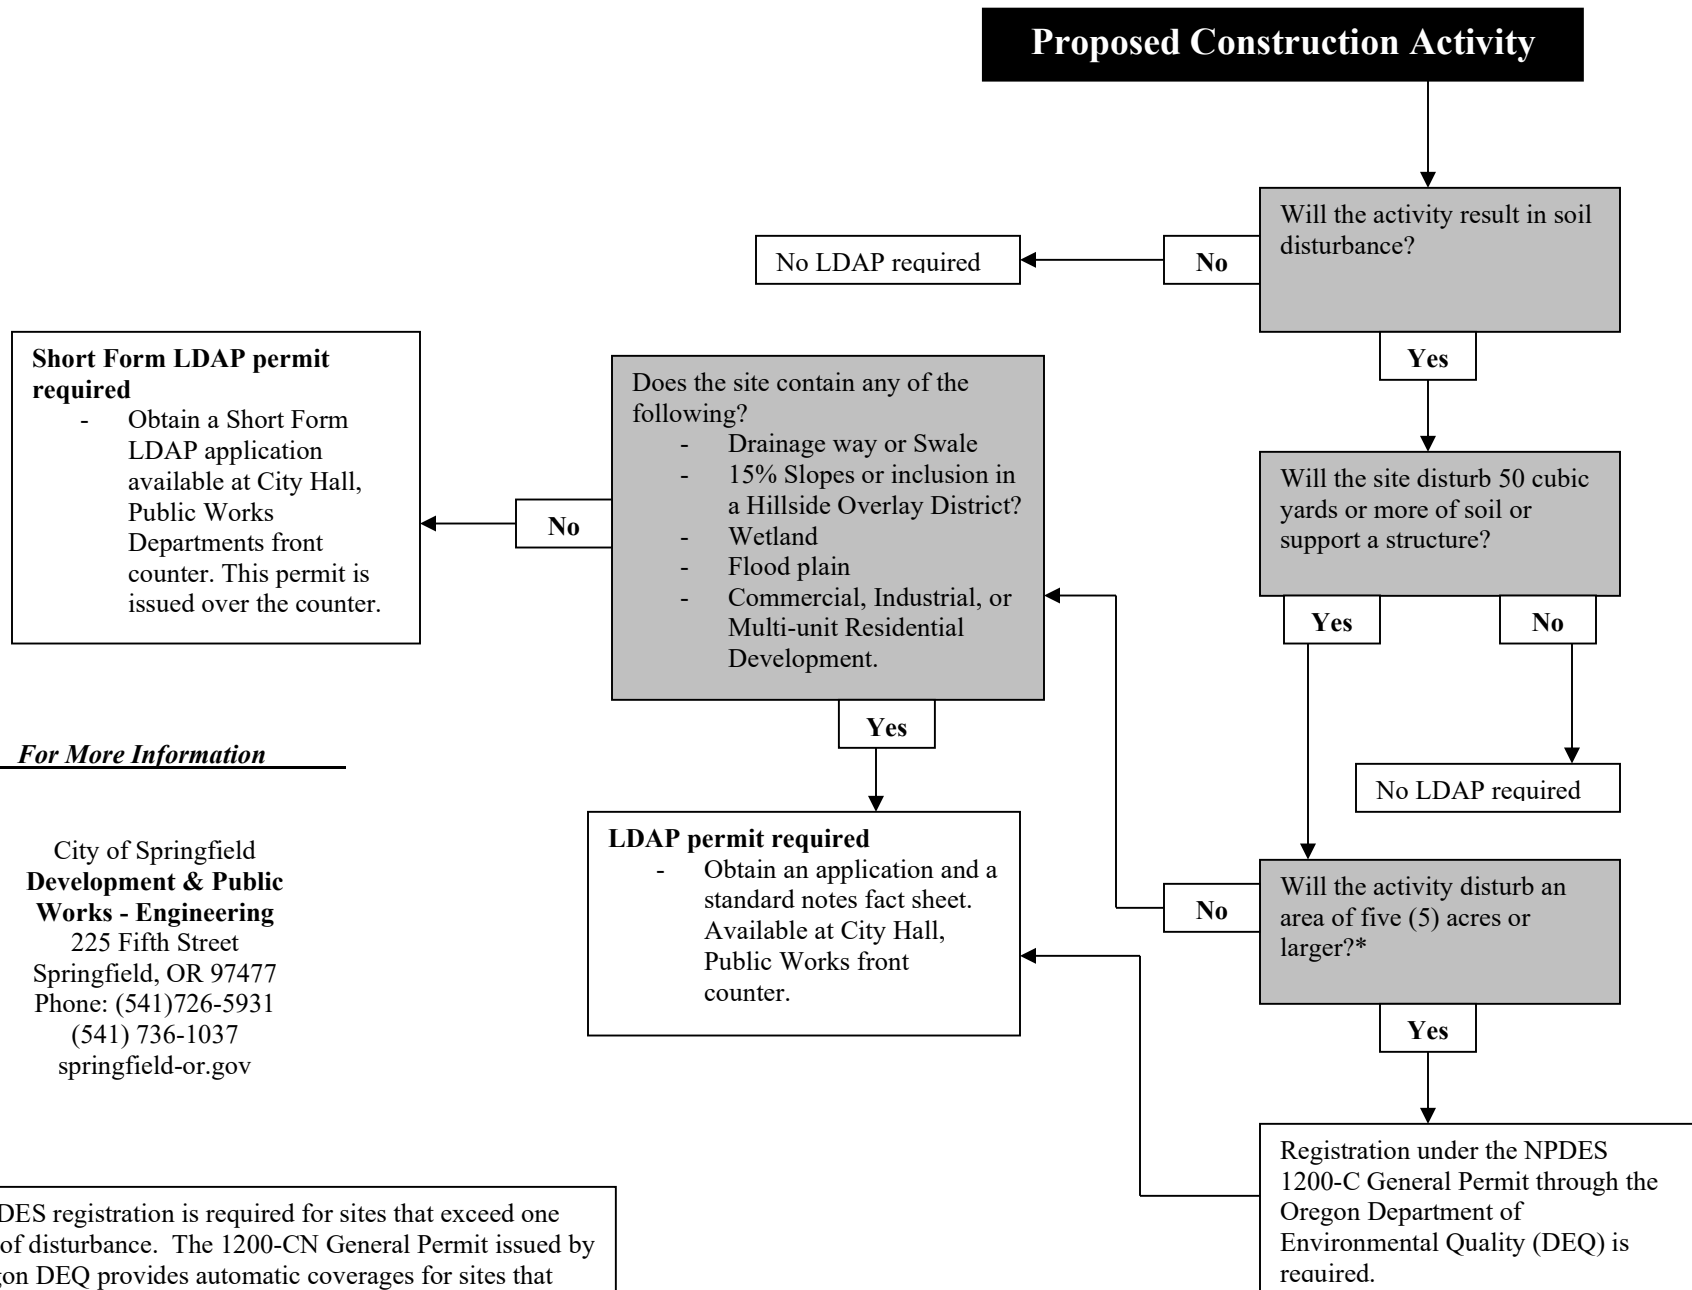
Proposed Construction Activity

Will the activity result in soil disturbance?

No

No LDAP required

Yes

Will the site disturb 50 cubic yards or more of soil or support a structure?

Yes

No

No LDAP required

Will the activity disturb an area of five (5) acres or larger?*

No

Yes

Registration under the NPDES 1200-C General Permit through the Oregon Department of Environmental Quality (DEQ) is required.

Does the site contain any of the following?
- Drainage way or Swale
- 15% Slopes or inclusion in a Hillside Overlay District?
- Wetland
- Flood plain
- Commercial, Industrial, or Multi-unit Residential Development.

No

Yes

Short Form LDAP permit required
- Obtain a Short Form LDAP application available at City Hall, Public Works Departments front counter. This permit is issued over the counter.

LDAP permit required
- Obtain an application and a standard notes fact sheet. Available at City Hall, Public Works front counter.

For More Information

City of Springfield
Development & Public Works - Engineering
225 Fifth Street
Springfield, OR 97477
Phone: (541)726-5931
(541) 736-1037
springfield-or.gov

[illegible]DES registration is required for sites that exceed one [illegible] of disturbance. The 1200-CN General Permit issued by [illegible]gon DEQ provides automatic coverages for sites that